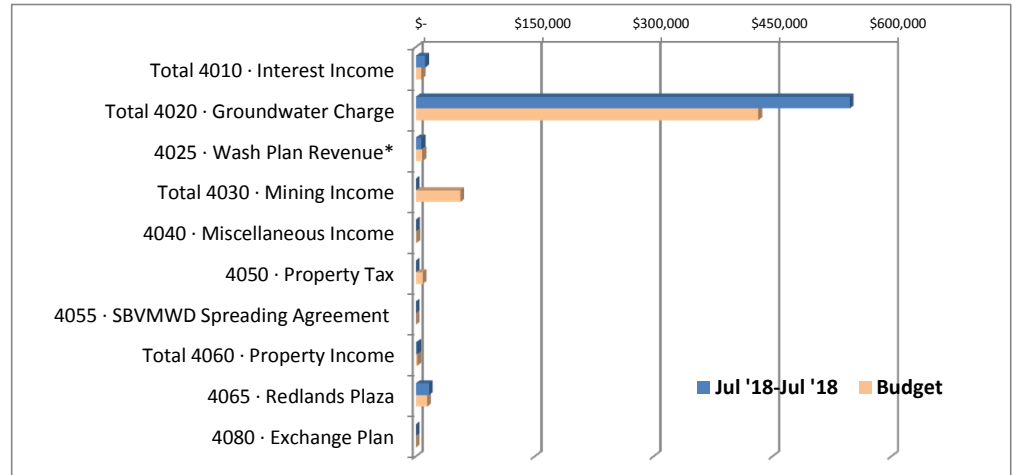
$-
$150,000
$300,000
$450,000
$600,000

Total 4010 · Interest Income
Total 4020 · Groundwater Charge
4025 · Wash Plan Revenue*
Total 4030 · Mining Income
4040 · Miscellaneous Income
4050 · Property Tax
4055 · SBVMWD Spreading Agreement
Total 4060 · Property Income
4065 · Redlands Plaza
4080 · Exchange Plan

Jul '18-Jul '18
Budget